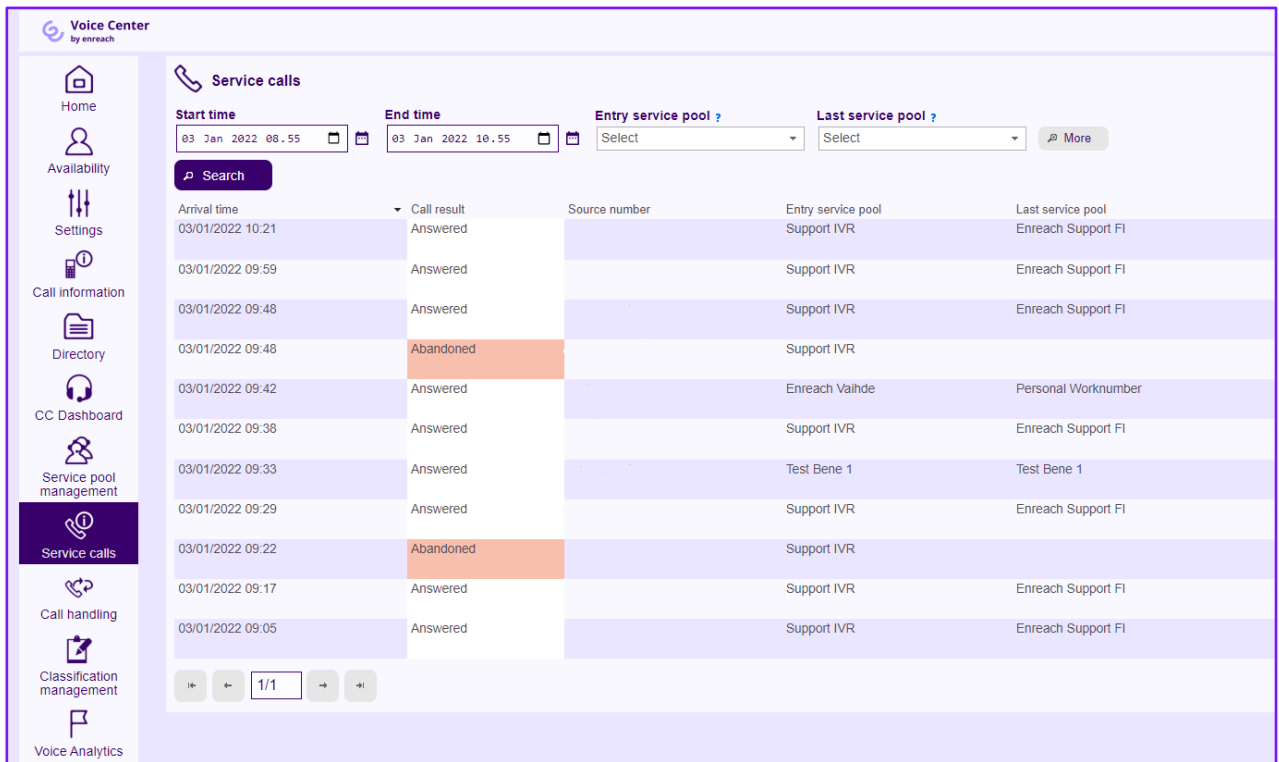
Voice Center
by enreach

Home
Availability
Settings
Call information
Directory
CC Dashboard
Service pool management
Service calls
Call handling
Classification management
Voice Analytics

Service calls

Start time
03 Jan 2022 08.55
End time
03 Jan 2022 10.55
Entry service pool ?
Select
Last service pool ?
Select
More

Search

| Arrival time | Call result | Source number | Entry service pool | Last service pool |
|---|---|---|---|---|
| 03/01/2022 10:21 | Answered | | Support IVR | Enreach Support FI |
| 03/01/2022 09:59 | Answered | | Support IVR | Enreach Support FI |
| 03/01/2022 09:48 | Answered | | Support IVR | Enreach Support FI |
| 03/01/2022 09:48 | Abandoned | | Support IVR | |
| 03/01/2022 09:42 | Answered | | Enreach Vaihde | Personal Worknumber |
| 03/01/2022 09:38 | Answered | | Support IVR | Enreach Support FI |
| 03/01/2022 09:33 | Answered | | Test Bene 1 | Test Bene 1 |
| 03/01/2022 09:29 | Answered | | Support IVR | Enreach Support FI |
| 03/01/2022 09:22 | Abandoned | | Support IVR | |
| 03/01/2022 09:17 | Answered | | Support IVR | Enreach Support FI |
| 03/01/2022 09:05 | Answered | | Support IVR | Enreach Support FI |

1/1